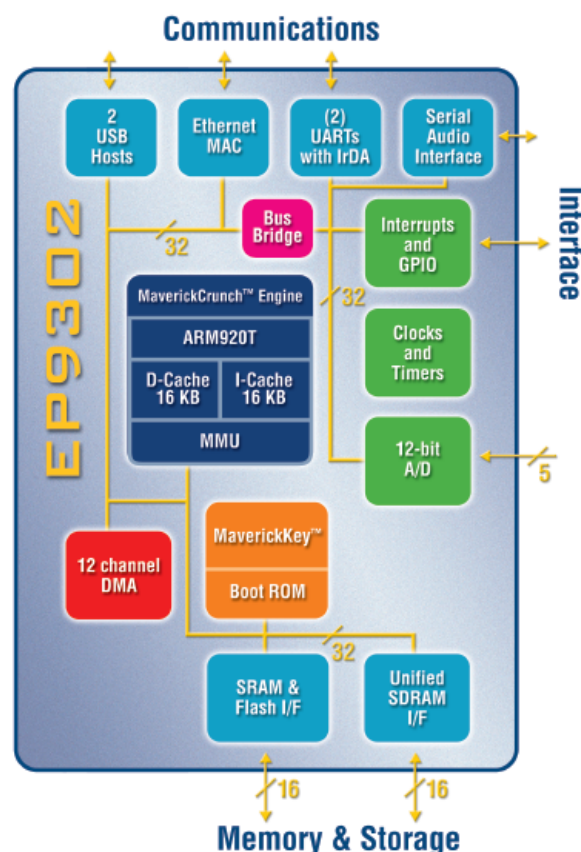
Communications

EP9302

2 USB Hosts

Ethernet MAC

(2) UARTs with IrDA

Serial Audio Interface

Interface

Bus Bridge

32

Interrupts and GPIO

MaverickCrunch™ Engine

32

ARM920T

D-Cache 16 KB

I-Cache 16 KB

MMU

Clocks and Timers

12-bit A/D

5

12 channel DMA

MaverickKey™

Boot ROM

32

SRAM & Flash I/F

Unified SDRAM I/F

16

16

Memory & Storage